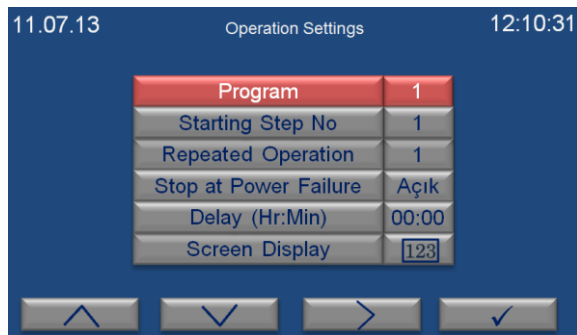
11.07.13 Operation Settings 12:10:31

| Program | 1 |
|---|---|
| Starting Step No | 1 |
| Repeated Operation | 1 |
| Stop at Power Failure | Açık |
| Delay (Hr:Min) | 00:00 |
| Screen Display | 123 |